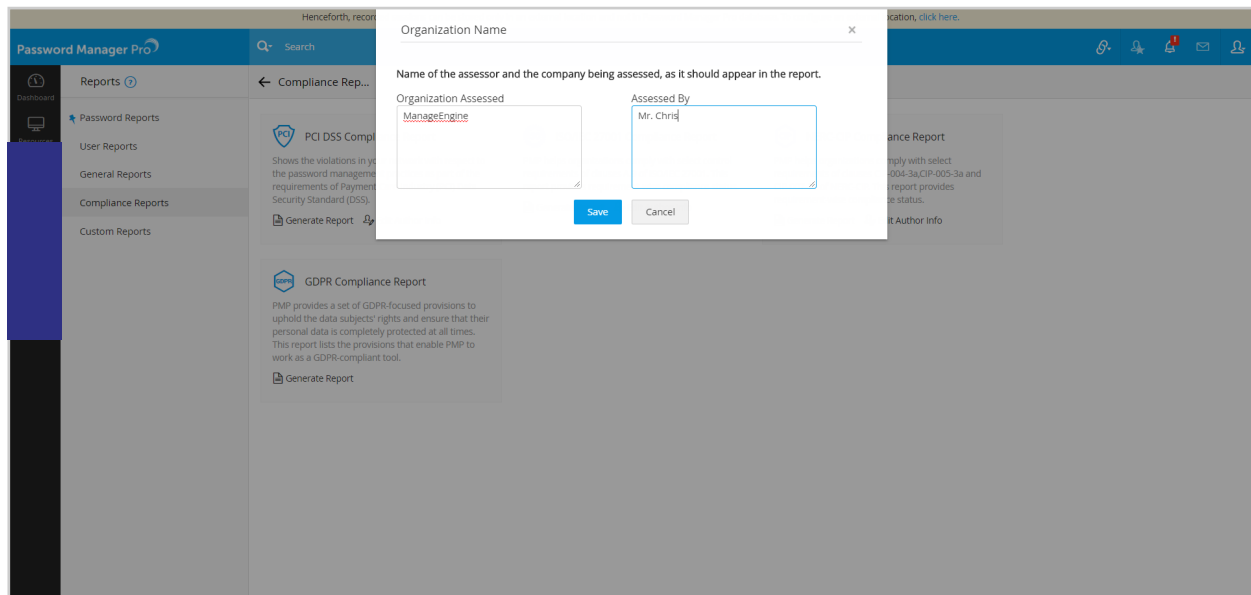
Henceforth, recor

ocation, click here.

Password Manager Pro

Search

Dashboard

Reports ?

Password Reports

User Reports

General Reports

Compliance Reports

Custom Reports

← Compliance Rep...

PCI DSS Compl

Shows the violations in yo the password manageme requirements of Payment Security Standard (DSS).

Generate Report

ance Report

mply with select -004-3a,CIP-005-3a and s report provides e status.

it Author Info

GDPR Compliance Report

PMP provides a set of GDPR-focused provisions to uphold the data subjects' rights and ensure that their personal data is completely protected at all times. This report lists the provisions that enable PMP to work as a GDPR-compliant tool.

Generate Report

Organization Name

×

Name of the assessor and the company being assessed, as it should appear in the report.

Organization Assessed

ManageEngine

Assessed By

Mr. Chris

Save

Cancel